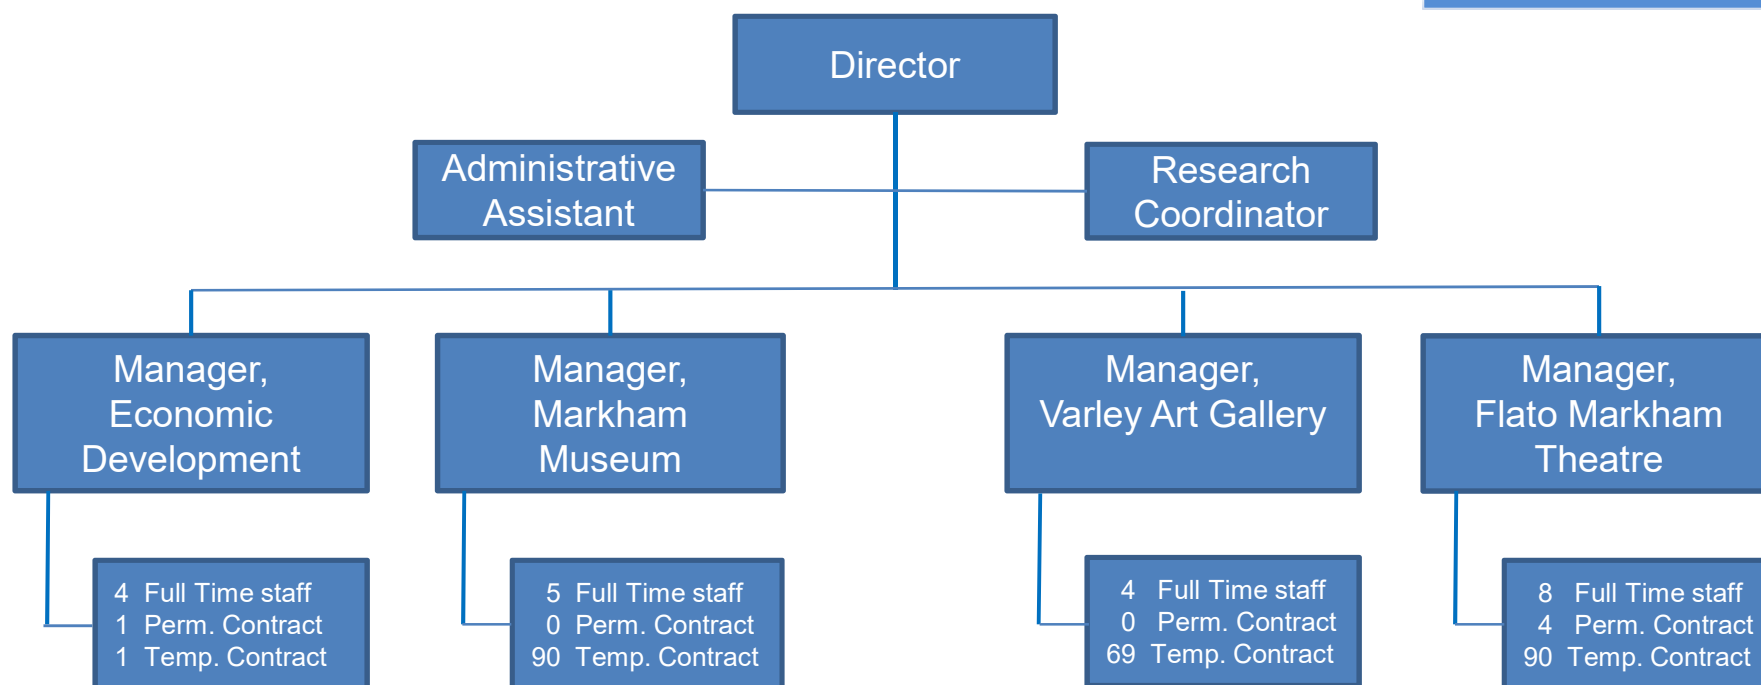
Director

Administrative Assistant

Research Coordinator

Manager, Economic Development

Manager, Markham Museum

Manager, Varley Art Gallery

Manager, Flato Markham Theatre

4 Full Time staff
1 Perm. Contract
1 Temp. Contract

5 Full Time staff
0 Perm. Contract
90 Temp. Contract

4 Full Time staff
0 Perm. Contract
69 Temp. Contract

8 Full Time staff
4 Perm. Contract
90 Temp. Contract